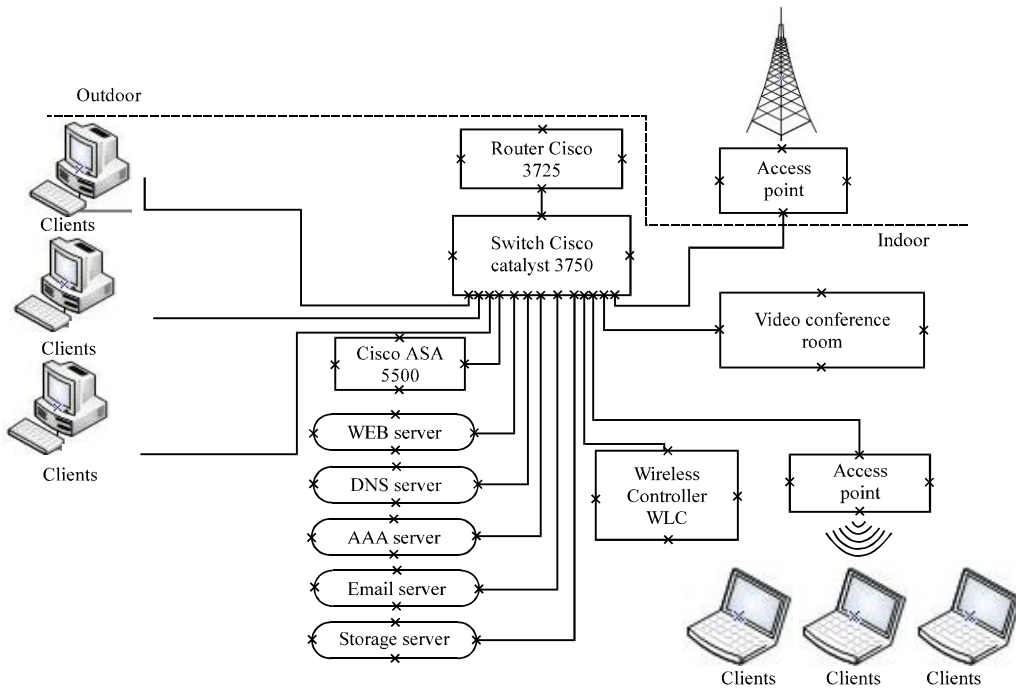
Outdoor

Router Cisco 3725

Access point

Indoor

Clients

Switch Cisco catalyst 3750

Clients

Video conference room

Cisco ASA 5500

Clients

WEB server

DNS server

Wireless Controller WLC

Access point

AAA server

Email server

Storage server

Clients

Clients

Clients